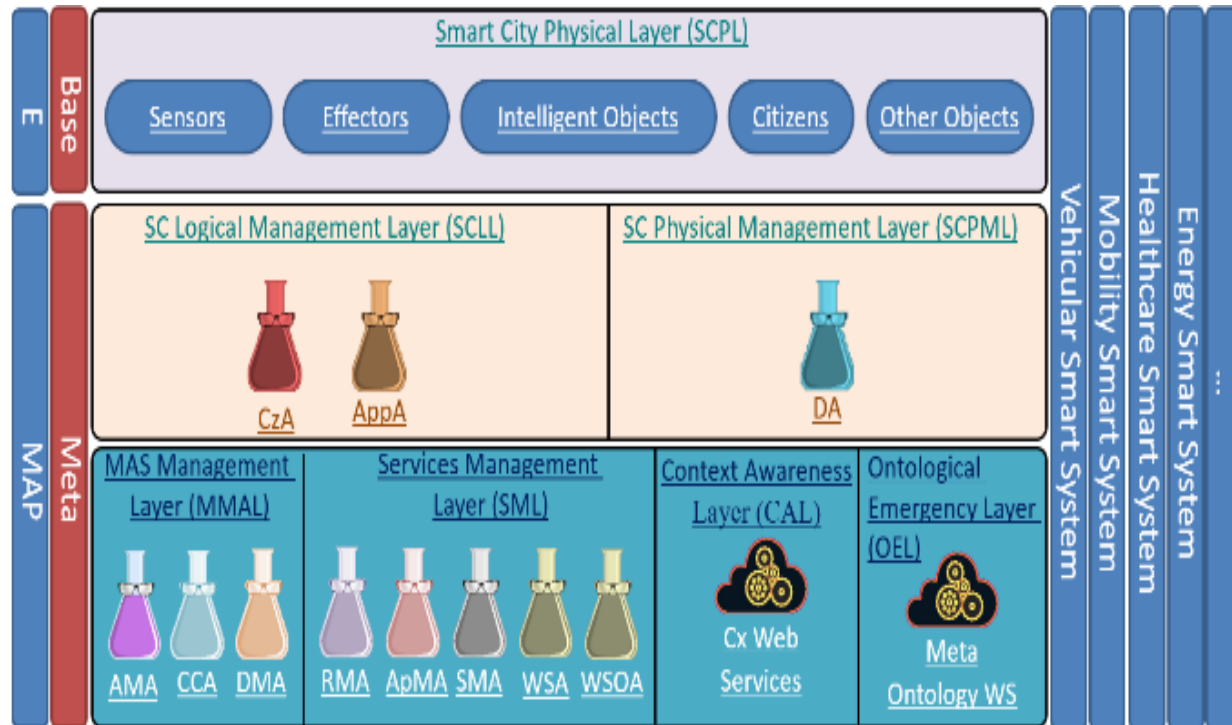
E

Base

Smart City Physical Layer (SCPL)

Sensors

Effectors

Intelligent Objects

Citizens

Other Objects

MAP

Meta

SC Logical Management Layer (SCLL)

CzA

AppA

SC Physical Management Layer (SCPML)

DA

MAS Management Layer (MMAL)

AMA

CCA

DMA

Services Management Layer (SML)

RMA

ApMA

SMA

WSA

WSOA

Context Awareness Layer (CAL)

Cx Web Services

Ontological Emergency Layer (OEL)

Meta Ontology WS

Vehicular Smart System

Mobility Smart System

Healthcare Smart System

Energy Smart System

...